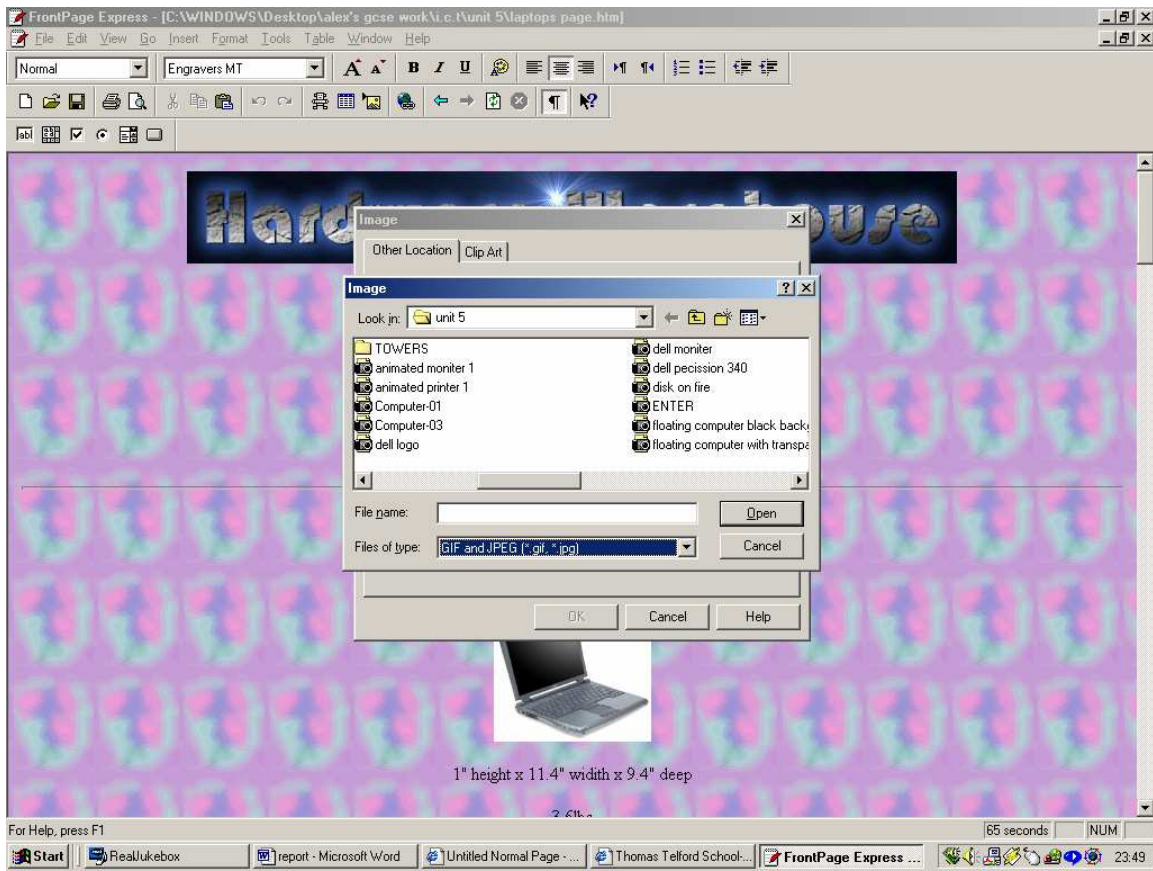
FrontPage Express - [C:\WINDOWS\Desktop\alex's gcse work\i.c.t\unit 5\laptops page.htm]

File Edit View Go Insert Format Tools Table Window Help

Normal | Engravers MT

Hard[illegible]ouse

Image

Other Location | Clip Art

Image

Look in: unit 5

TOWERS
animated moniter 1
animated printer 1
Computer-01
Computer-03
dell logo
dell moniter
dell pecission 340
disk on fire
ENTER
floating computer black back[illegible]
floating computer with transpa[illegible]

File name:
Open
Files of type: GIF and JPEG (*.gif, *.jpg)
Cancel

OK | Cancel | Help

1" height x 11.4" width x 9.4" deep

3.6lbs

For Help, press F1
65 seconds | NUM

Start | RealJukebox | report - Microsoft Word | Untitled Normal Page - ... | Thomas Telford School-... | FrontPage Express ... | 23:49